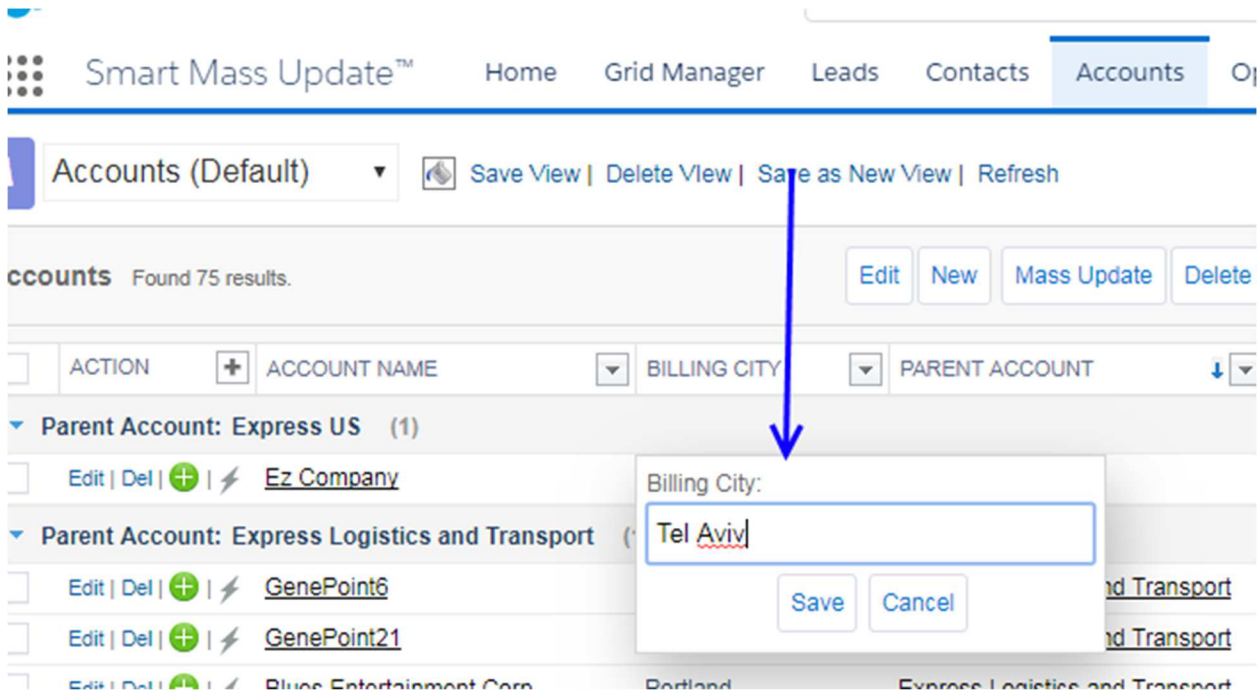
Smart Mass Update™ Home Grid Manager Leads Contacts Accounts Op

Accounts (Default) ▾ Save View | Delete View | Save as New View | Refresh

ccounts Found 75 results.

Edit New Mass Update Delete

| ACTION | ACCOUNT NAME | BILLING CITY | PARENT ACCOUNT |
|---|---|---|---|
| Parent Account: Express US (1) | | | |
| Edit \| Del \| | Ez Company | | |
| Parent Account: Express Logistics and Transport (1 | | | |
| Edit \| Del \| | GenePoint6 | | nd Transport |
| Edit \| Del \| | GenePoint21 | | nd Transport |
| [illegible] | Blues Entertainment Corp | Portland | Express Logistics and Transport |

Billing City:

Tel Aviv

Save Cancel